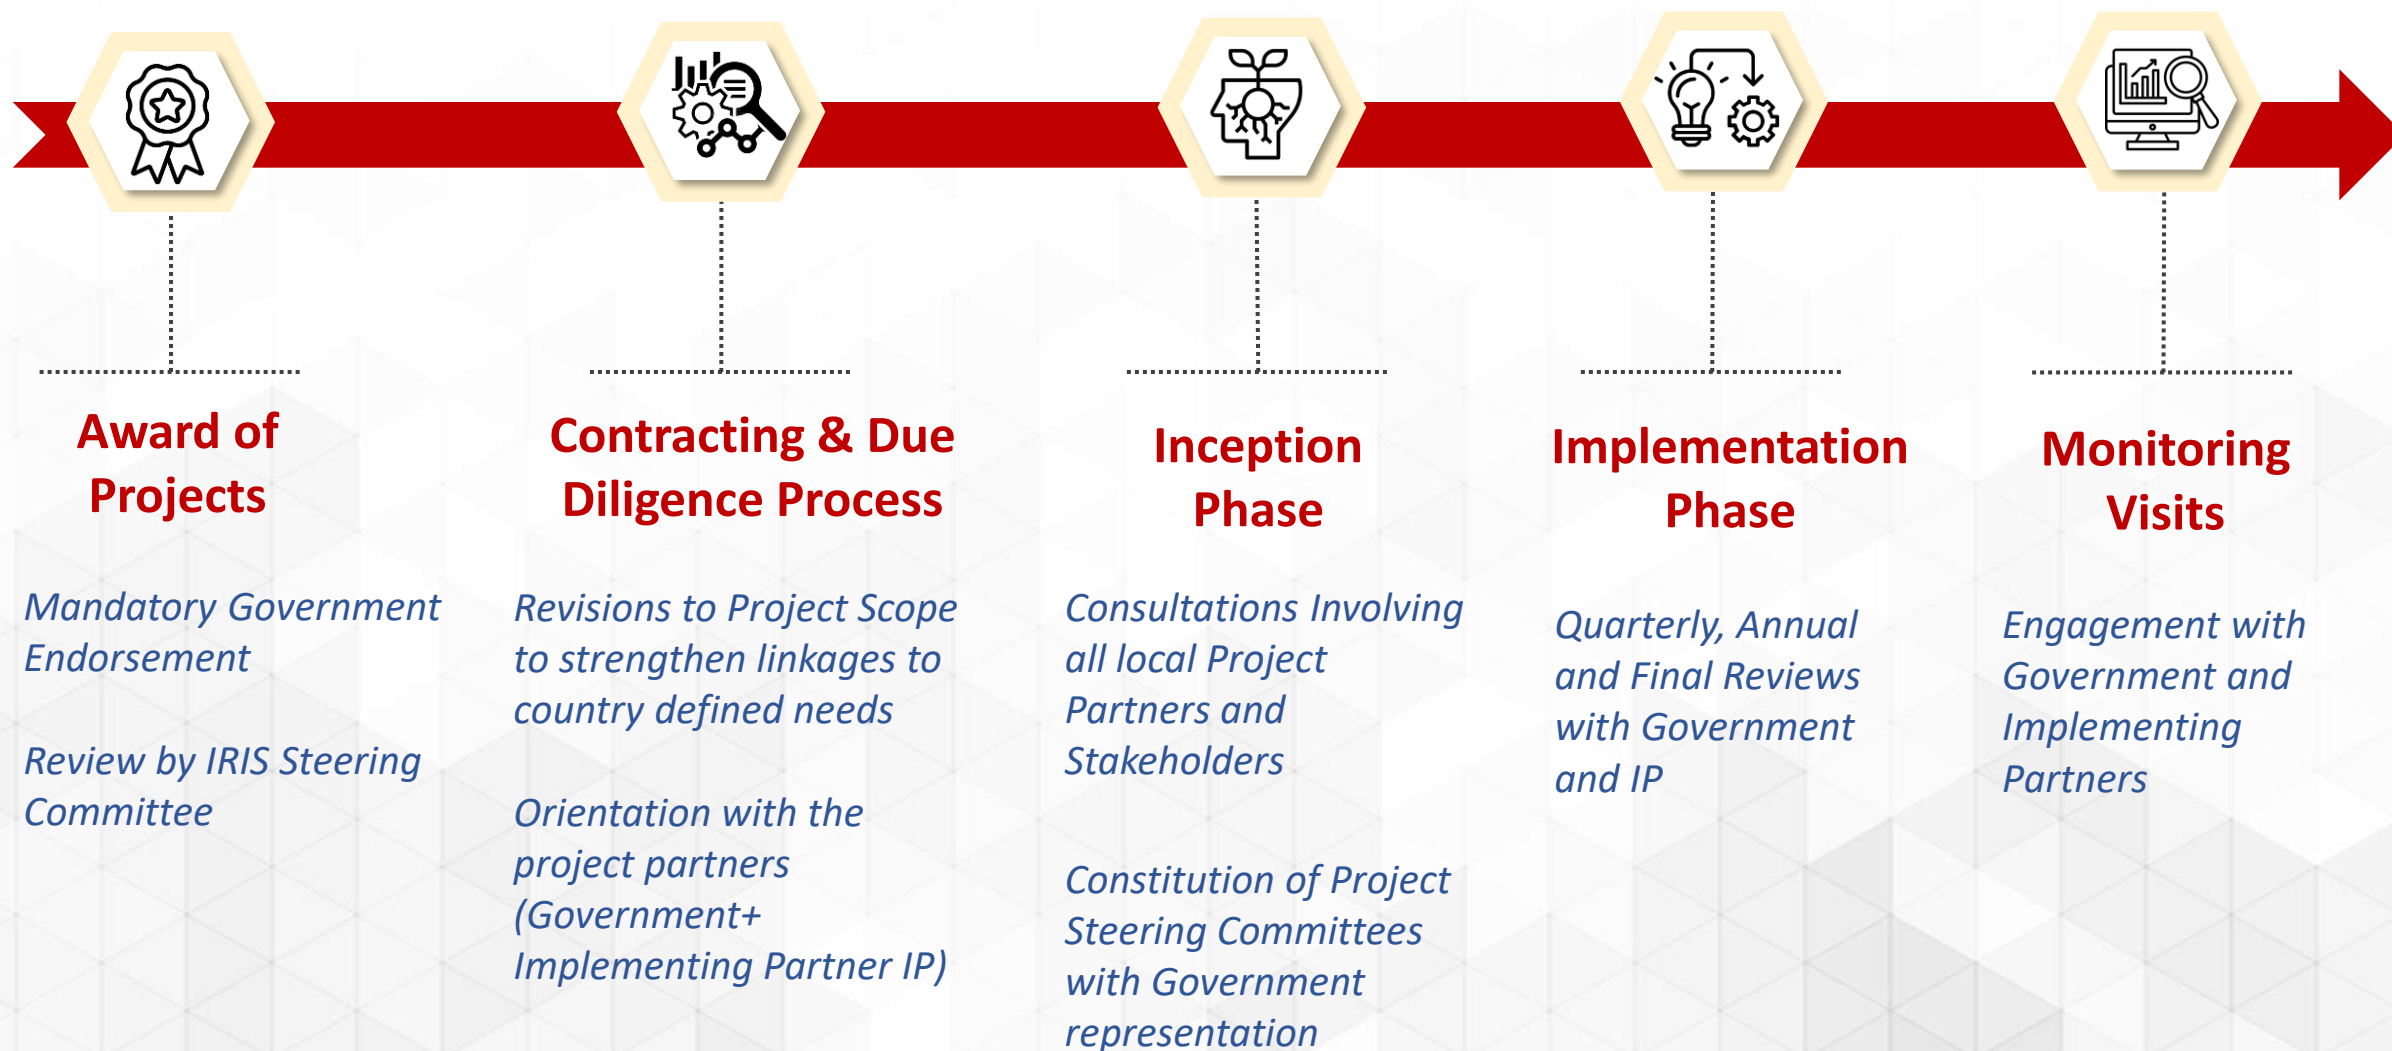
Award of Projects

Mandatory Government Endorsement

Review by IRIS Steering Committee

Contracting & Due Diligence Process

Revisions to Project Scope to strengthen linkages to country defined needs

Orientation with the project partners (Government+ Implementing Partner IP)

Inception Phase

Consultations Involving all local Project Partners and Stakeholders

Constitution of Project Steering Committees with Government representation

Implementation Phase

Quarterly, Annual and Final Reviews with Government and IP

Monitoring Visits

Engagement with Government and Implementing Partners